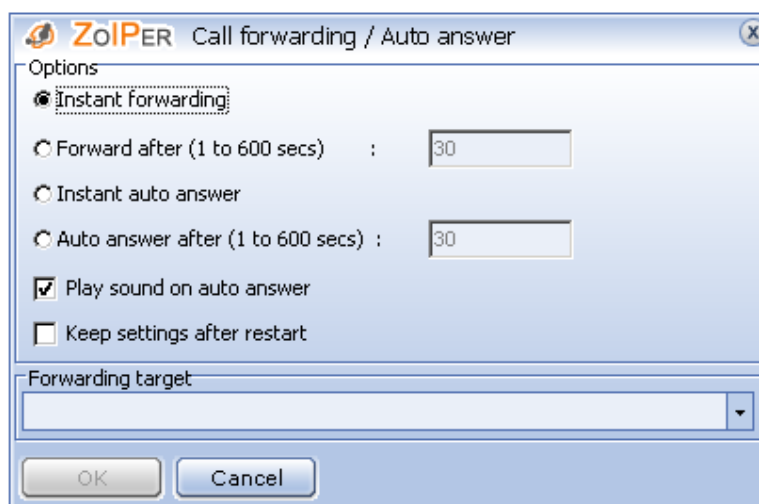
ZoIPER Call forwarding / Auto answer

Options

Instant forwarding

Forward after (1 to 600 secs) : 30

Instant auto answer

Auto answer after (1 to 600 secs) : 30

Play sound on auto answer

Keep settings after restart

Forwarding target

OK

Cancel